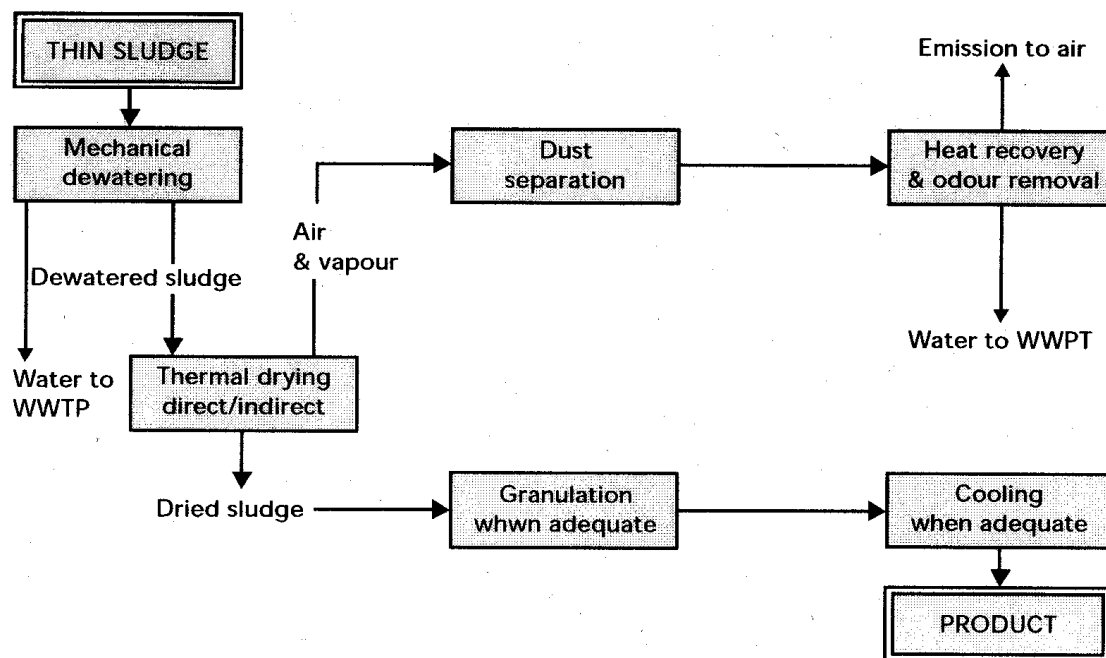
THIN SLUDGE

Mechanical dewatering

Dewatered sludge

Water to WWTP

Thermal drying direct/indirect

Air & vapour

Dust separation

Emission to air

Heat recovery & odour removal

Water to WWPT

Dried sludge

Granulation whwn adequate

Cooling when adequate

PRODUCT